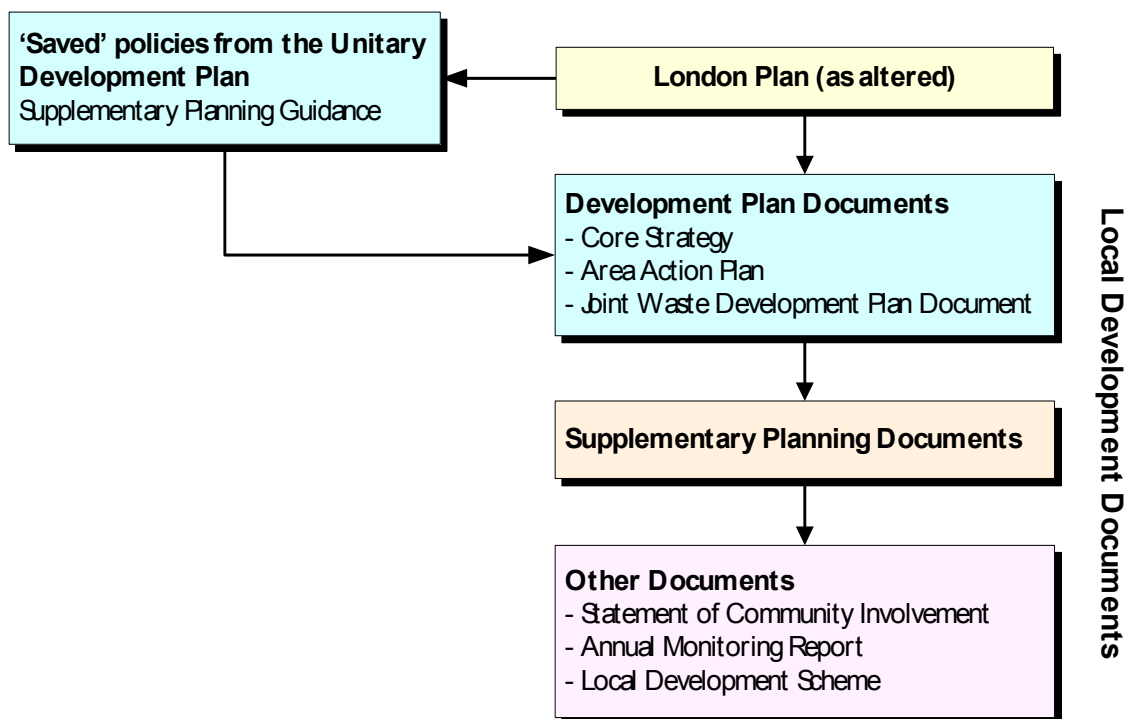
'Saved' policies from the Unitary Development Plan
Supplementary Planning Guidance

London Plan (as altered)

Development Plan Documents
- Core Strategy
- Area Action Plan
- Joint Waste Development Plan Document

Supplementary Planning Documents

Other Documents
- Statement of Community Involvement
- Annual Monitoring Report
- Local Development Scheme

Local Development Documents